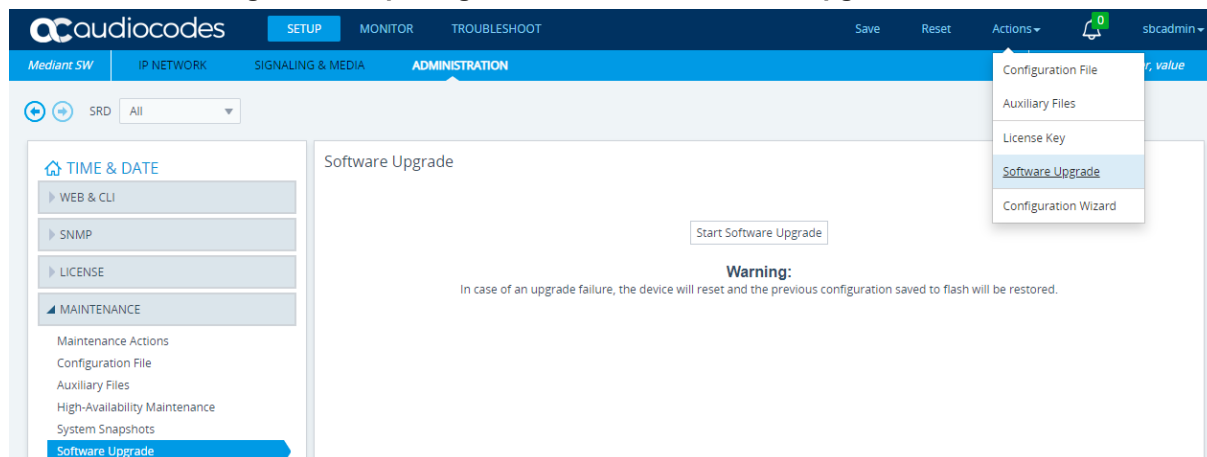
audiocodes SETUP MONITOR TROUBLESHOOT Save Reset Actions 0 sbcadmin

Mediant SW IP NETWORK SIGNALING & MEDIA ADMINISTRATION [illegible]r, value

Configuration File
Auxiliary Files
License Key
Software Upgrade
Configuration Wizard

SRD All

TIME & DATE
WEB & CLI
SNMP
LICENSE
MAINTENANCE
Maintenance Actions
Configuration File
Auxiliary Files
High-Availability Maintenance
System Snapshots
Software Upgrade

Software Upgrade

Start Software Upgrade

Warning:
In case of an upgrade failure, the device will reset and the previous configuration saved to flash will be restored.